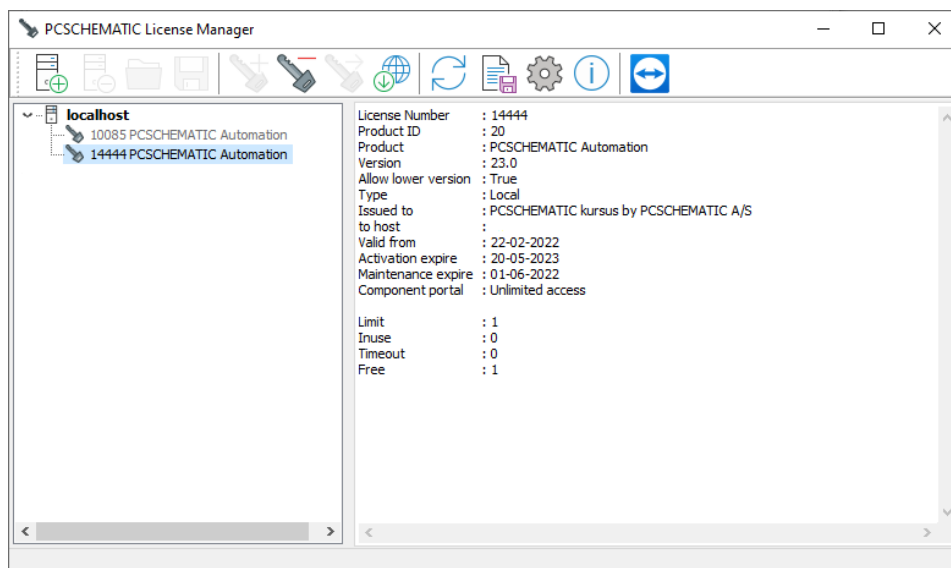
PCSCHEMATIC License Manager

localhost
10085 PCSCHEMATIC Automation
14444 PCSCHEMATIC Automation

| | |
|---|---|
| License Number | : 14444 |
| Product ID | : 20 |
| Product | : PCSCHEMATIC Automation |
| Version | : 23.0 |
| Allow lower version | : True |
| Type | : Local |
| Issued to | : PCSCHEMATIC kursus by PCSCHEMATIC A/S |
| to host | : |
| Valid from | : 22-02-2022 |
| Activation expire | : 20-05-2023 |
| Maintenance expire | : 01-06-2022 |
| Component portal | : Unlimited access |

| | |
|---|---|
| Limit | : 1 |
| Inuse | : 0 |
| Timeout | : 0 |
| Free | : 1 |